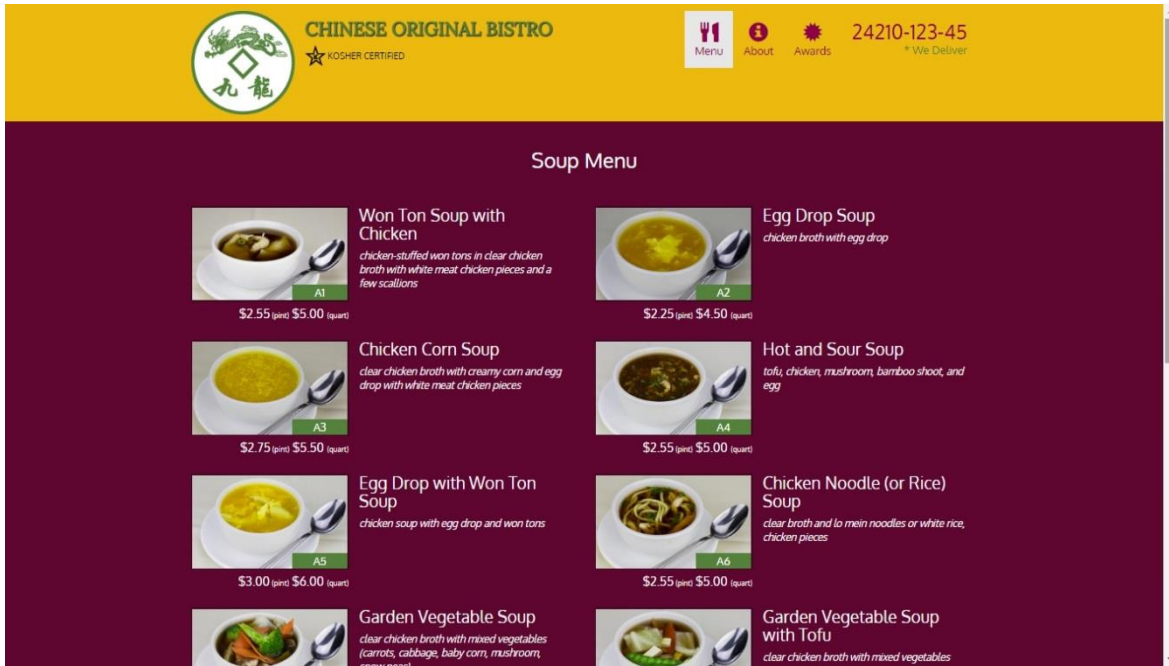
九 龍

CHINESE ORIGINAL BISTRO
KOSHER CERTIFIED

Menu About Awards

24210-123-45
* We Deliver

Soup Menu

A1
Won Ton Soup with Chicken
chicken-stuffed won tons in clear chicken broth with white meat chicken pieces and a few scallions
$2.55 (pint) $5.00 (quart)

A2
Egg Drop Soup
chicken broth with egg drop
$2.25 (pint) $4.50 (quart)

A3
Chicken Corn Soup
clear chicken broth with creamy corn and egg drop with white meat chicken pieces
$2.75 (pint) $5.50 (quart)

A4
Hot and Sour Soup
tofu, chicken, mushroom, bamboo shoot, and egg
$2.55 (pint) $5.00 (quart)

A5
Egg Drop with Won Ton Soup
chicken soup with egg drop and won tons
$3.00 (pint) $6.00 (quart)

A6
Chicken Noodle (or Rice) Soup
clear broth and lo mein noodles or white rice, chicken pieces
$2.55 (pint) $5.00 (quart)

Garden Vegetable Soup
clear chicken broth with mixed vegetables (carrots, cabbage, baby corn, mushroom, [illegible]

Garden Vegetable Soup with Tofu
clear chicken broth with mixed vegetables